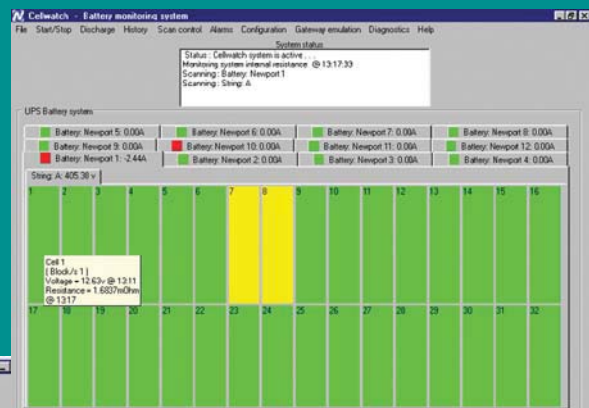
Cellwatch - Battery monitoring system

File Start/Stop Discharge History Scan control Alarms Configuration Gateway emulation Diagnostics Help

System status

Status : Cellwatch system is active . . .
Monitoring system internal resistance @ 13:17:33
Scanning : Battery: Newport 1
Scanning : String: A

UPS Battery system

Battery: Newport 5: 0.00A
Battery: Newport 6: 0.00A
Battery: Newport 7: 0.00A
Battery: Newport 8: 0.00A
Battery: Newport 9: 0.00A
Battery: Newport 10: 0.00A
Battery: Newport 11: 0.00A
Battery: Newport 12: 0.00A
Battery: Newport 1: -2.44A
Battery: Newport 2: 0.00A
Battery: Newport 3: 0.00A
Battery: Newport 4: 0.00A

String: A: 405.38 v

1 2 3 4 5 6 7 8 9 10 11 12 13 14 15 16

Cell 1
[ Block/s 1 ]
Voltage = 12.63v @ 13:11
Resistance = 1.6837mOhm
@ 1317

17 18 19 20 21 22 23 24 25 26 27 28 29 30 31 32